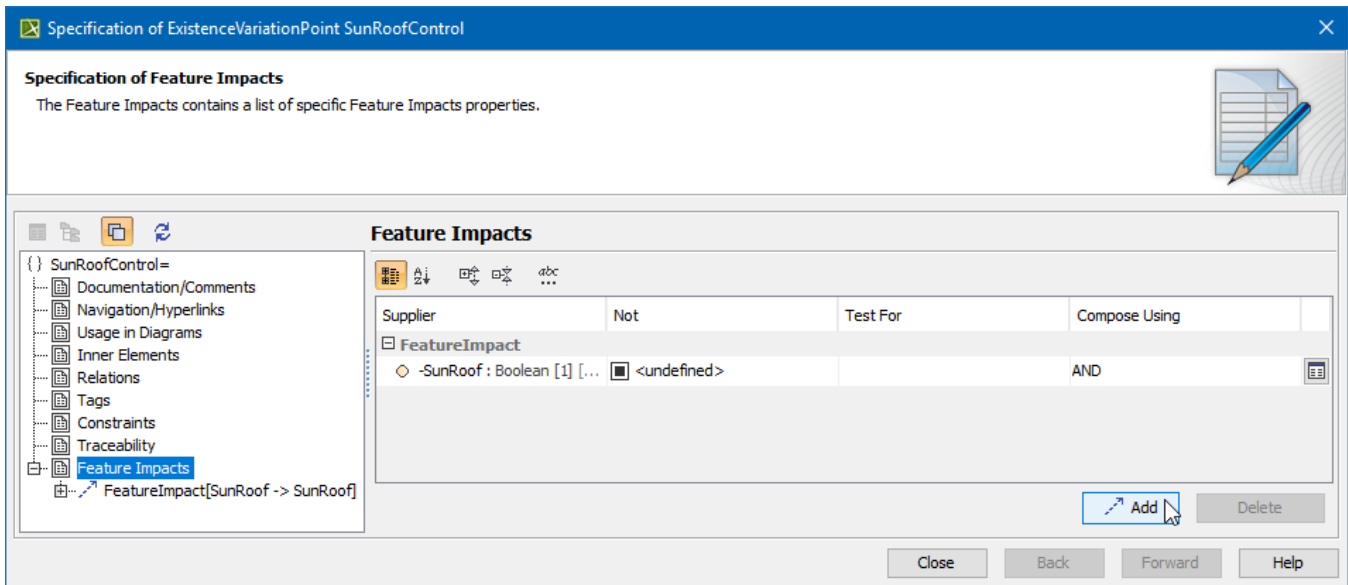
Specification of ExistenceVariationPoint SunRoofControl

Specification of Feature Impacts
The Feature Impacts contains a list of specific Feature Impacts properties.

{ } SunRoofControl=
Documentation/Comments
Navigation/Hyperlinks
Usage in Diagrams
Inner Elements
Relations
Tags
Constraints
Traceability
Feature Impacts
FeatureImpact[SunRoof -> SunRoof]

Feature Impacts

abc

| Supplier | Not | Test For | Compose Using |
|---|---|---|---|
| FeatureImpact | | | |
| -SunRoof : Boolean [1] [... | <undefined> | | AND |

Add
Delete

Close
Back
Forward
Help